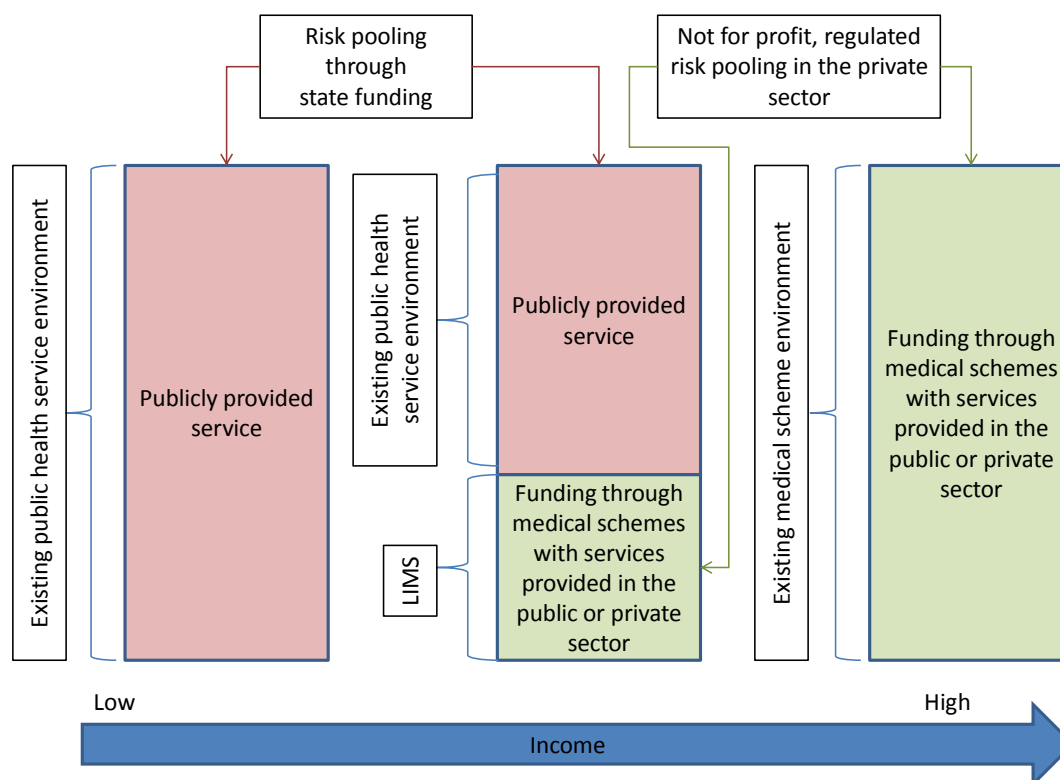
Risk pooling through state funding

Not for profit, regulated risk pooling in the private sector

Existing public health service environment

Publicly provided service

Existing public health service environment

Publicly provided service

LIMS

Funding through medical schemes with services provided in the public or private sector

Existing medical scheme environment

Funding through medical schemes with services provided in the public or private sector

Low

High

Income